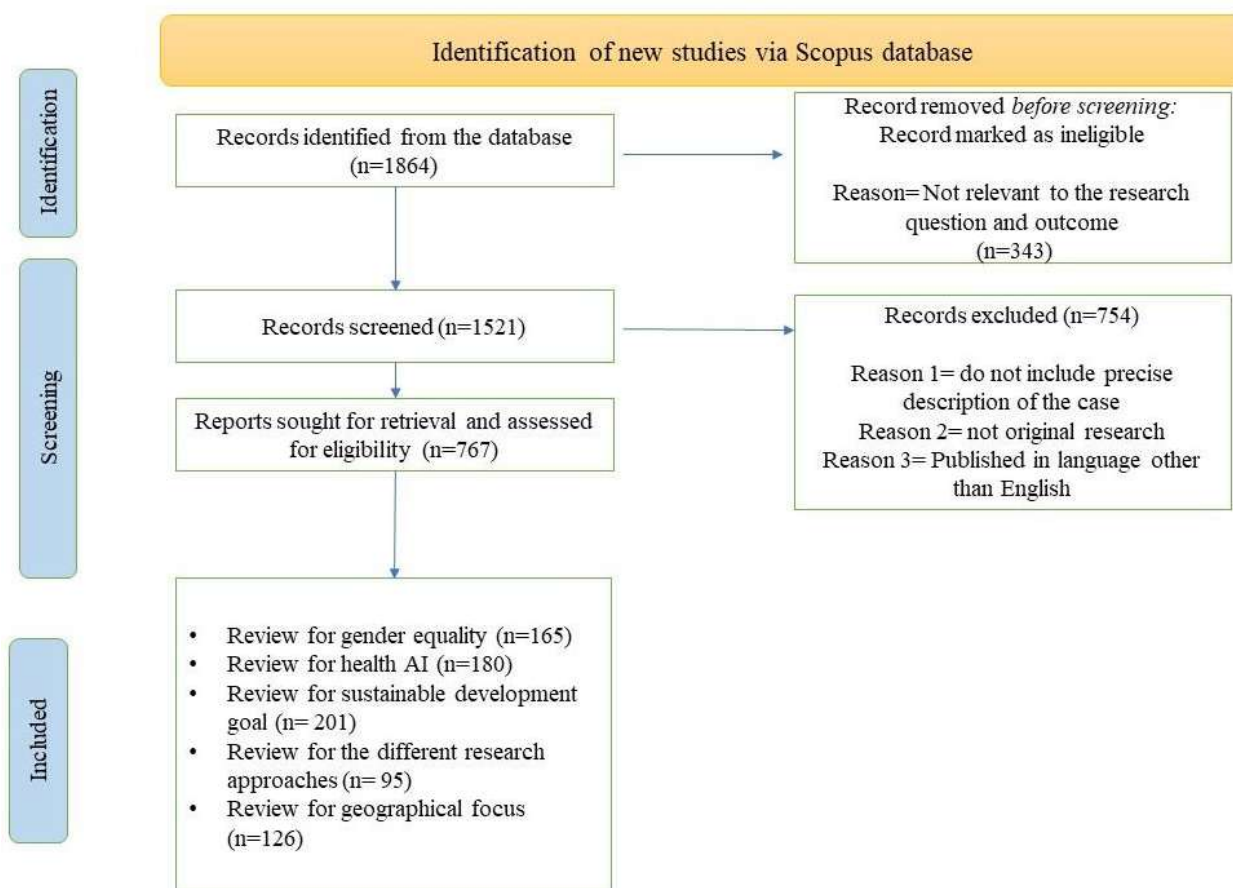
Identification of new studies via Scopus database

Identification

Records identified from the database (n=1864)

Record removed *before screening:* Record marked as ineligible

Reason= Not relevant to the research question and outcome (n=343)

Screening

Records screened (n=1521)

Records excluded (n=754)

Reason 1= do not include precise description of the case
Reason 2= not original research
Reason 3= Published in language other than English

Reports sought for retrieval and assessed for eligibility (n=767)

Included

- Review for gender equality (n=165)
- Review for health AI (n=180)
- Review for sustainable development goal (n= 201)
- Review for the different research approaches (n= 95)
- Review for geographical focus (n=126)